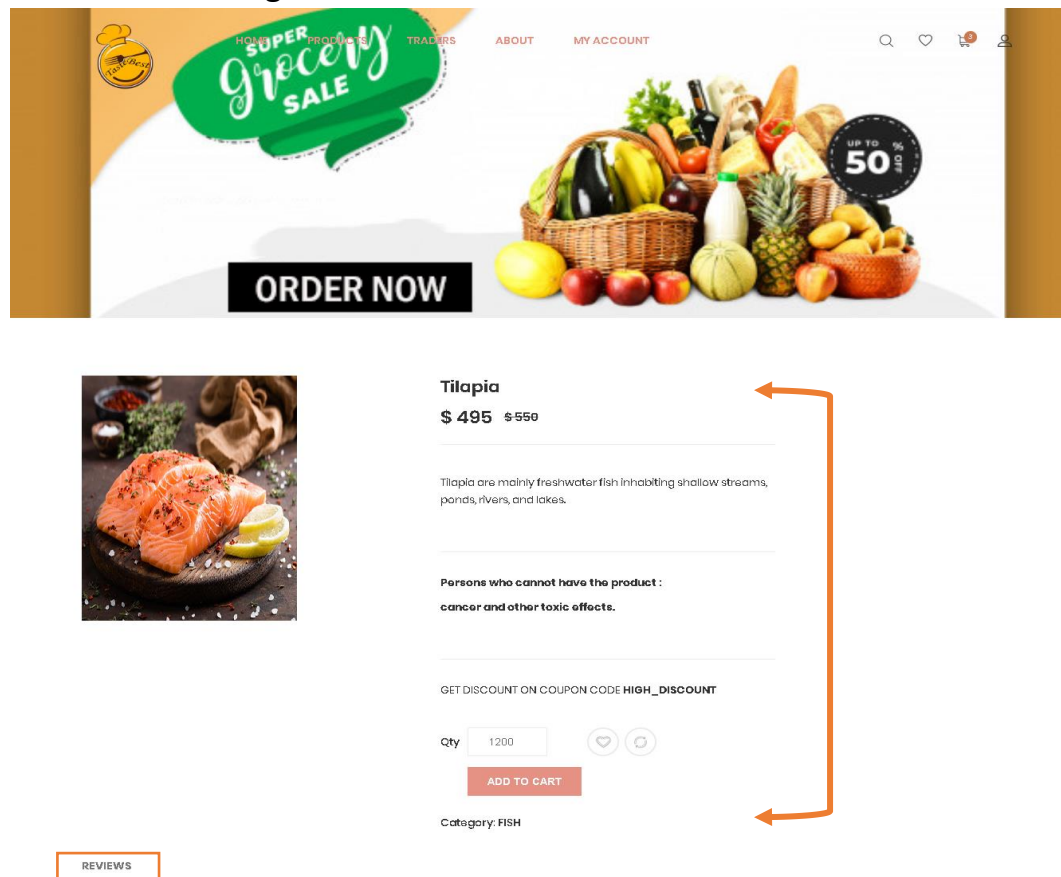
HOME PRODUCTS TRADERS ABOUT MY ACCOUNT

3

Taste Best

SUPER Grocery SALE

UP TO 50 % OFF

ORDER NOW

Tilapia

$ 495 $ 550

Tilapia are mainly freshwater fish inhabiting shallow streams, ponds, rivers, and lakes.

Persons who cannot have the product :

cancer and other toxic effects.

GET DISCOUNT ON COUPON CODE HIGH_DISCOUNT

Qty 1200

ADD TO CART

Category: FISH

REVIEWS